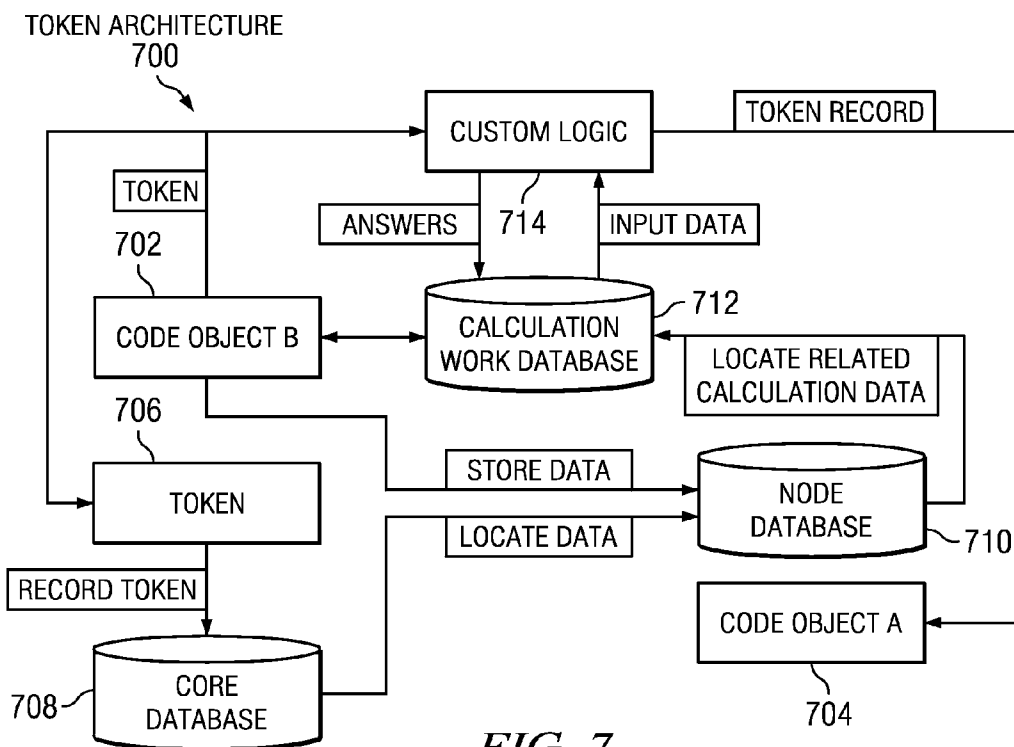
TOKEN ARCHITECTURE
700

CUSTOM LOGIC

TOKEN RECORD

TOKEN

ANSWERS

714

INPUT DATA

702

712

CODE OBJECT B

CALCULATION WORK DATABASE

LOCATE RELATED CALCULATION DATA

706

STORE DATA

TOKEN

NODE DATABASE

LOCATE DATA

710

RECORD TOKEN

CODE OBJECT A

708

CORE DATABASE

704

FIG. 7